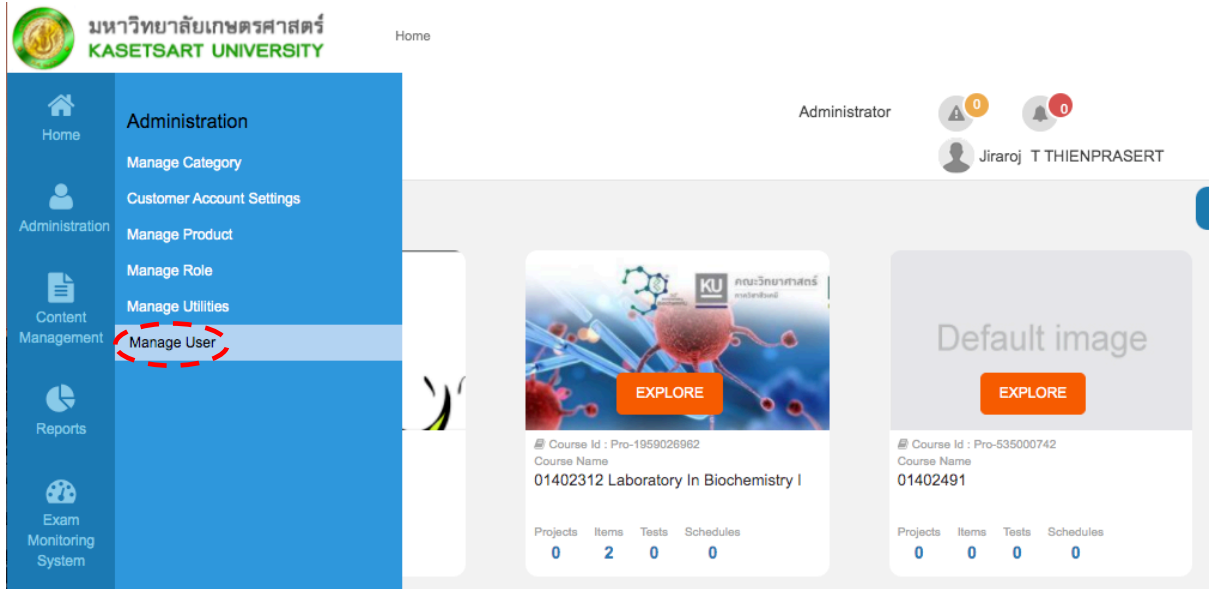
มหาวิทยาลัยเกษตรศาสตร์
KASETSART UNIVERSITY

Home

Home

Administration

Content Management

Reports

Exam Monitoring System

Administration
Manage Category
Customer Account Settings
Manage Product
Manage Role
Manage Utilities
Manage User

Administrator

0

0

Jiraroj T THIENPRASERT

KU คณะวิทยาศาสตร์

EXPLORE

Course Id : Pro-1959026962
Course Name
01402312 Laboratory In Biochemistry I

| Projects | Items | Tests | Schedules |
|---|---|---|---|
| 0 | 2 | 0 | 0 |

Default image

EXPLORE

Course Id : Pro-535000742
Course Name
01402491

| Projects | Items | Tests | Schedules |
|---|---|---|---|
| 0 | 0 | 0 | 0 |